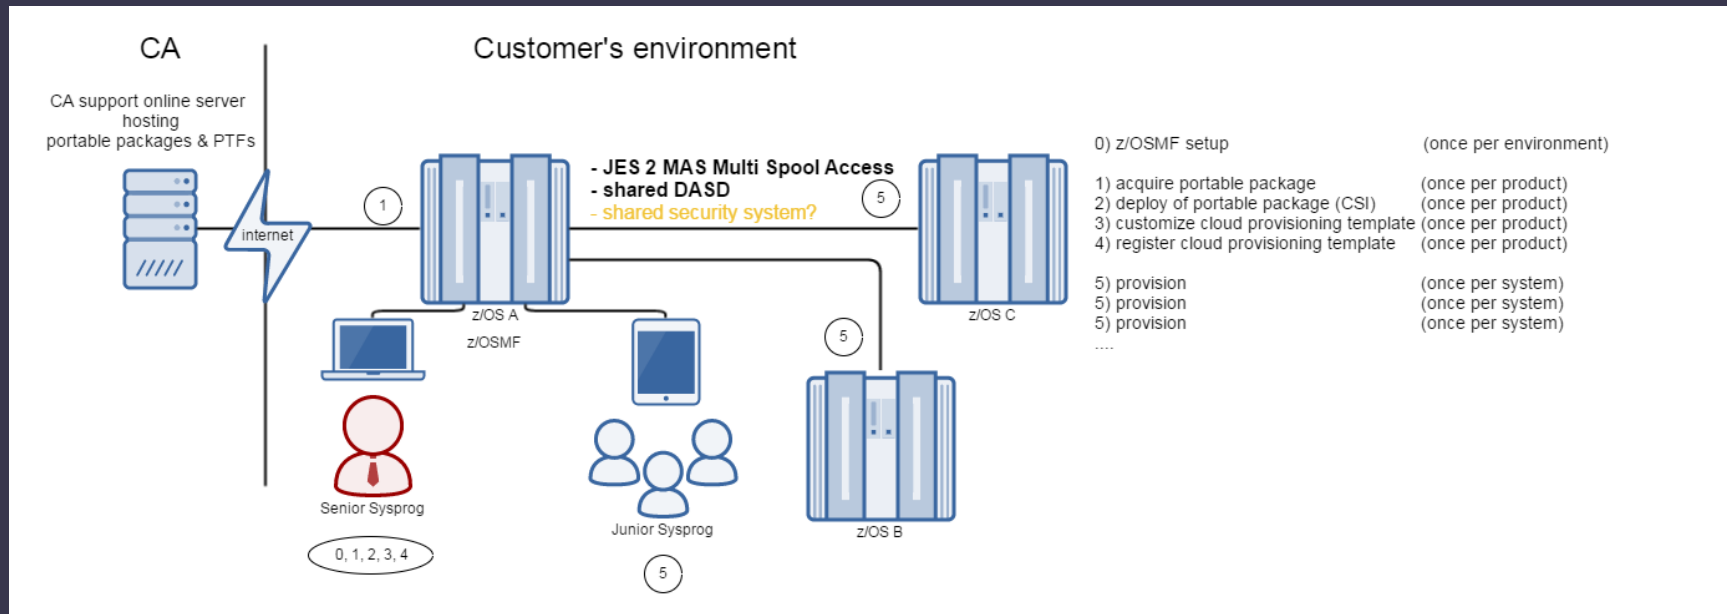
CA

CA support online server hosting portable packages & PTFs

internet

Customer's environment

1

- JES 2 MAS Multi Spool Access
- shared DASD
- shared security system?

5

z/OS A

z/OSMF

z/OS C

5

z/OS B

Senior Sysprog

0, 1, 2, 3, 4

Junior Sysprog

5

| | |
|---|---|
| 0) z/OSMF setup | (once per environment) |
| 1) acquire portable package | (once per product) |
| 2) deploy of portable package (CSI) | (once per product) |
| 3) customize cloud provisioning template | (once per product) |
| 4) register cloud provisioning template | (once per product) |
| 5) provision | (once per system) |
| 5) provision | (once per system) |
| 5) provision | (once per system) |

....